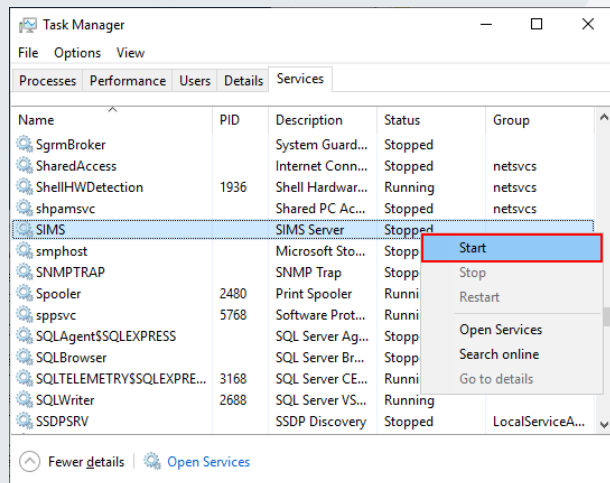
Task Manager

File Options View

Processes | Performance | Users | Details | Services

| Name | PID | Description | Status | Group |
|---|---|---|---|---|
| SgrmBroker | | System Guard... | Stopped | |
| SharedAccess | | Internet Conn... | Stopped | netsvcs |
| ShellHWDetection | 1936 | Shell Hardwar... | Running | netsvcs |
| shpamsvc | | Shared PC Ac... | Stopped | netsvcs |
| SIMS | | SIMS Server | Stopped | |
| smphost | | Microsoft Sto... | Stopp | |
| SNMPTRAP | | SNMP Trap | Stopp | |
| Spooler | 2480 | Print Spooler | Runni | |
| sppsvc | 5768 | Software Prot... | Runni | |
| SQLAgent$SQLEXPRESS | | SQL Server Ag... | Stopp | |
| SQLBrowser | | SQL Server Br... | Stopp | |
| SQLTELEMETRY$SQLEXPRE... | 3168 | SQL Server CE... | Runni | |
| SQLWriter | 2688 | SQL Server VS... | Running | |
| SSDPSRV | | SSDP Discovery | Stopped | LocalServiceA... |

Start
Stop
Restart
Open Services
Search online
Go to details

Fewer details | Open Services